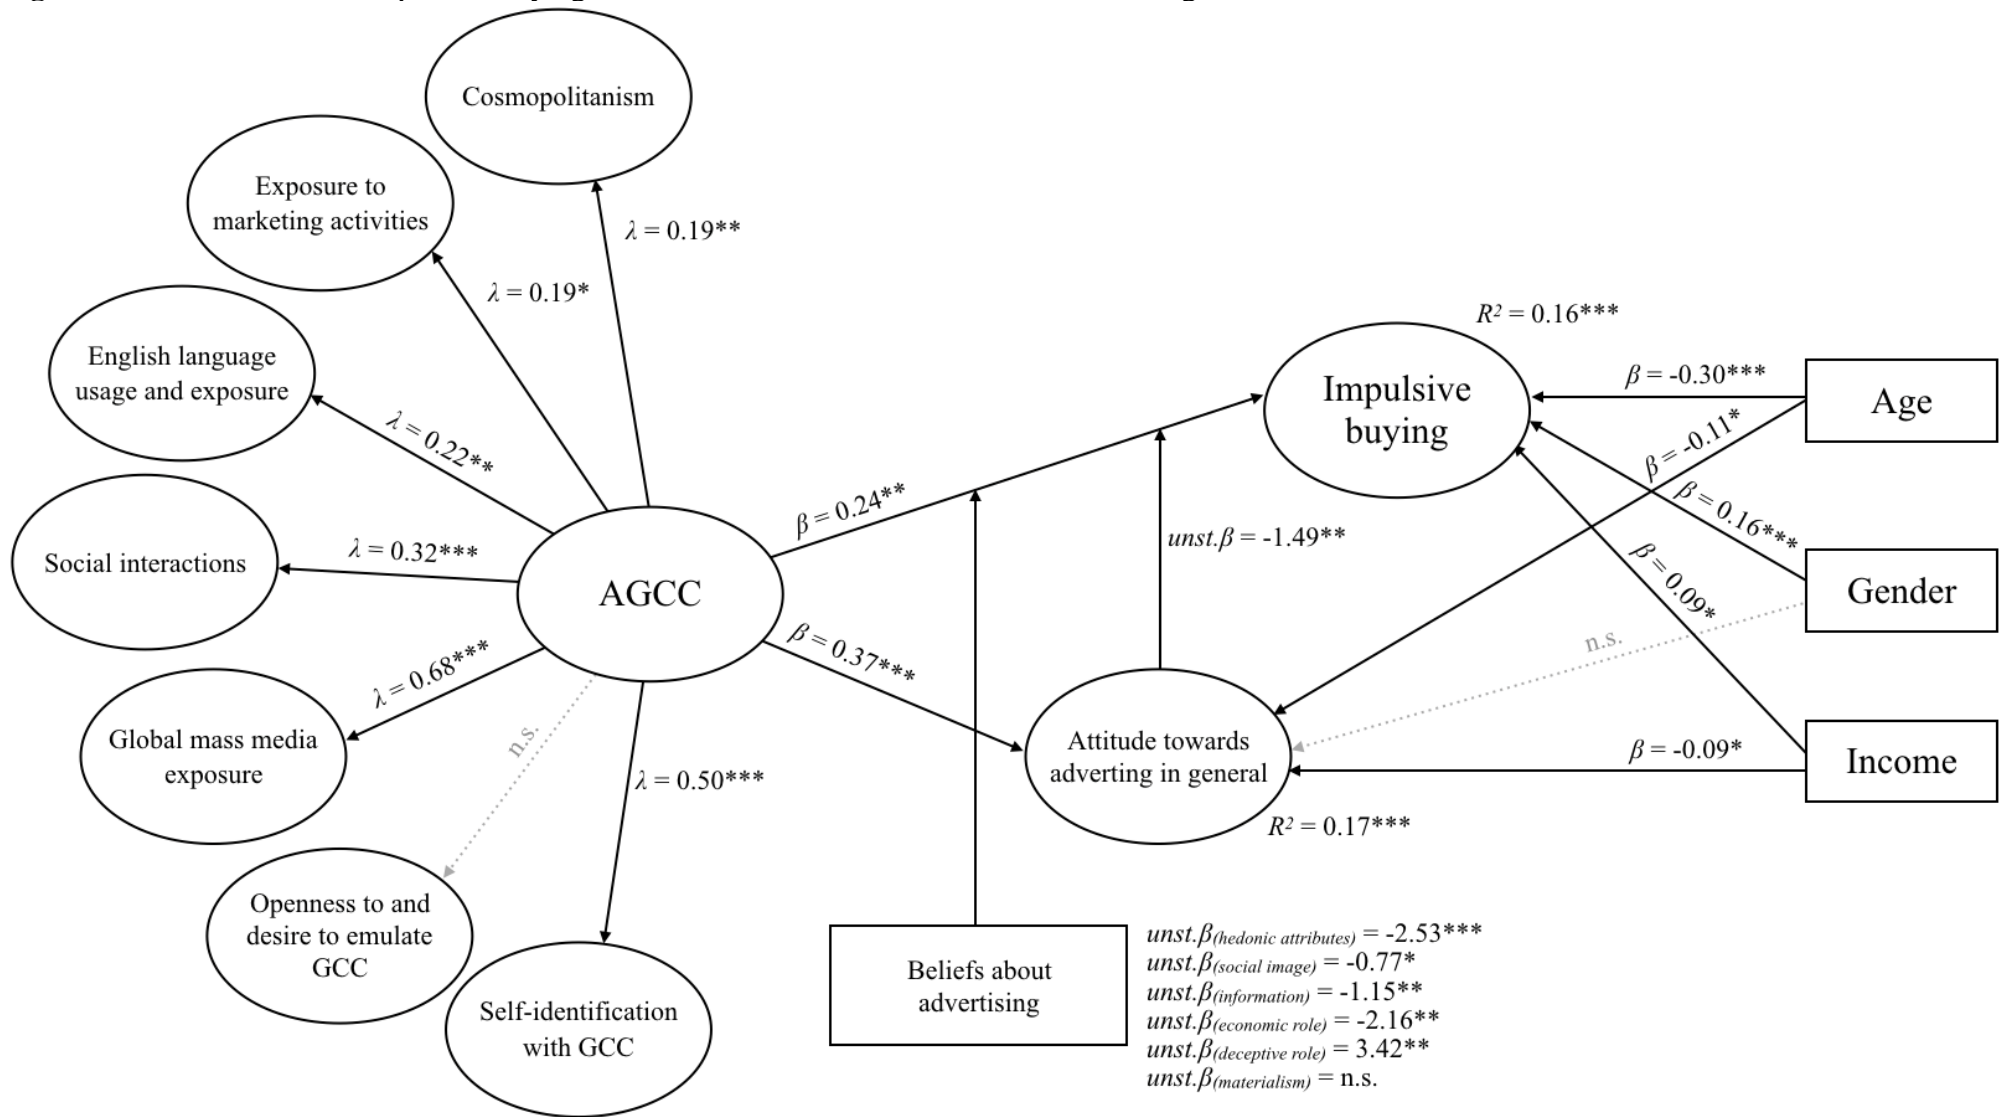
Cosmopolitanism

Exposure to marketing activities

$\lambda = 0.19^{**}$

$\lambda = 0.19^{*}$

English language usage and exposure

$\lambda = 0.22^{**}$

Social interactions

$\lambda = 0.32^{***}$

AGCC

$\lambda = 0.68^{***}$

Global mass media exposure

n.s.

$\lambda = 0.50^{***}$

Openness to and desire to emulate GCC

Self-identification with GCC

$\beta = 0.24^{**}$

$\beta = 0.37^{***}$

$R^2 = 0.16^{***}$

Impulsive buying

$\beta = -0.30^{***}$

Age

$\beta = -0.11^{*}$

$\beta = 0.16^{***}$

Gender

$\beta = 0.09^{*}$

n.s.

$unst.\beta = -1.49^{**}$

Attitude towards adverting in general

$\beta = -0.09^{*}$

Income

$R^2 = 0.17^{***}$

Beliefs about advertising

$unst.\beta_{(hedonic\ attributes)} = -2.53^{***}$
$unst.\beta_{(social\ image)} = -0.77^{*}$
$unst.\beta_{(information)} = -1.15^{**}$
$unst.\beta_{(economic\ role)} = -2.16^{**}$
$unst.\beta_{(deceptive\ role)} = 3.42^{**}$
$unst.\beta_{(materialism)} =$ n.s.